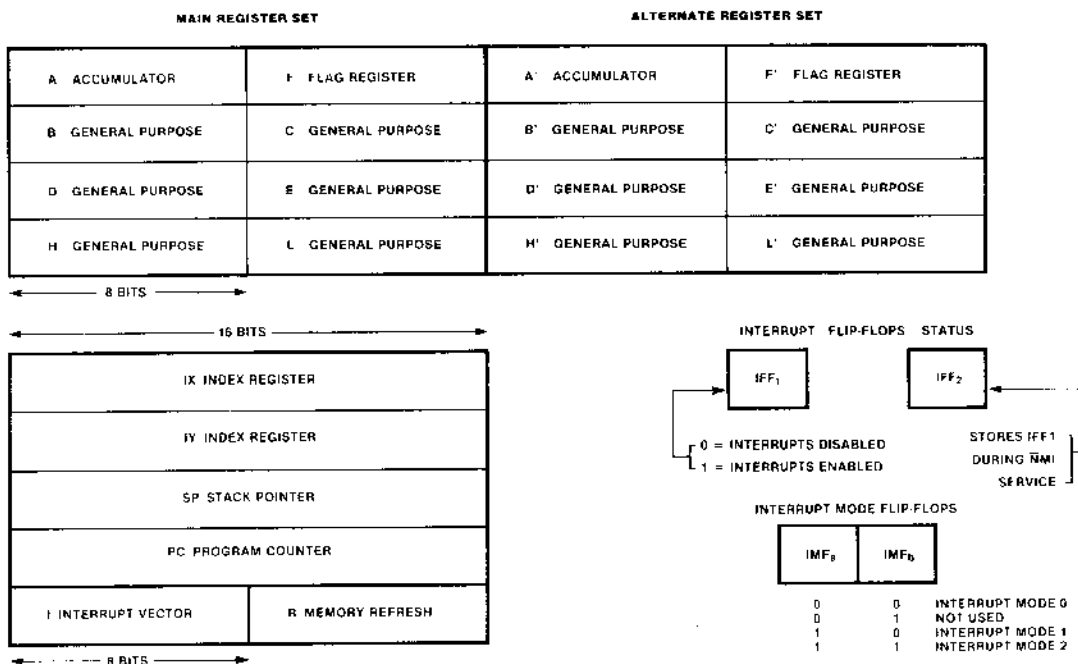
MAIN REGISTER SET

ALTERNATE REGISTER SET

| A ACCUMULATOR | F FLAG REGISTER | A' ACCUMULATOR | F' FLAG REGISTER |
|---|---|---|---|
| B GENERAL PURPOSE | C GENERAL PURPOSE | B' GENERAL PURPOSE | C' GENERAL PURPOSE |
| D GENERAL PURPOSE | E GENERAL PURPOSE | D' GENERAL PURPOSE | E' GENERAL PURPOSE |
| H GENERAL PURPOSE | L GENERAL PURPOSE | H' GENERAL PURPOSE | L' GENERAL PURPOSE |

8 BITS

16 BITS

| IX INDEX REGISTER | |
|---|---|
| IY INDEX REGISTER | |
| SP STACK POINTER | |
| PC PROGRAM COUNTER | |
| I INTERRUPT VECTOR | R MEMORY REFRESH |

8 BITS

INTERRUPT FLIP-FLOPS STATUS

$IFF_1$

$IFF_2$

0 = INTERRUPTS DISABLED
1 = INTERRUPTS ENABLED

STORES IFF1 DURING $\overline{NMI}$ SERVICE

INTERRUPT MODE FLIP-FLOPS

$IMF_a$ $IMF_b$

| | | |
|---|---|---|
| 0 | 0 | INTERRUPT MODE 0 |
| 0 | 1 | NOT USED |
| 1 | 0 | INTERRUPT MODE 1 |
| 1 | 1 | INTERRUPT MODE 2 |